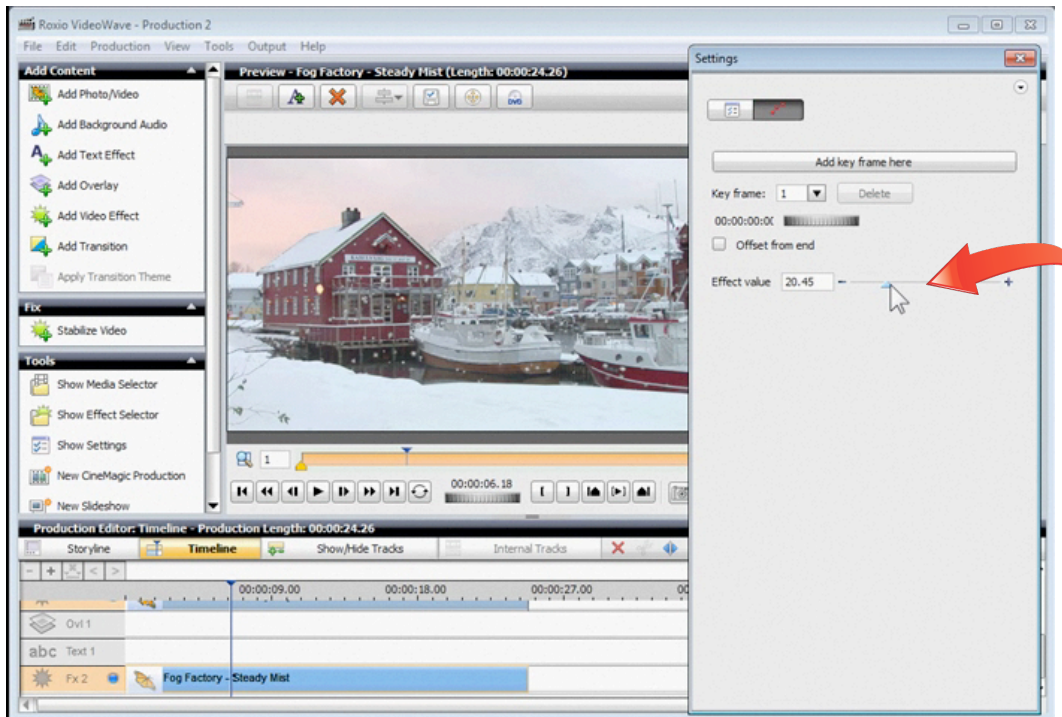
Roxio VideoWave - Production 2

File Edit Production View Tools Output Help

Add Content

Add Photo/Video

Add Background Audio

Add Text Effect

Add Overlay

Add Video Effect

Add Transition

Apply Transition Theme

Fix

Stabilize Video

Tools

Show Media Selector

Show Effect Selector

Show Settings

New CineMagic Production

New Slideshow

Preview - Fog Factory - Steady Mist (Length: 00:00:24.26)

1

00:00:06.18

Settings

Add key frame here

Key frame: 1

Delete

00:00:00:0(

Offset from end

Effect value 20.45

Production Editor: Timeline - Production Length: 00:00:24.26

Storyline

Timeline

Show/Hide Tracks

Internal Tracks

00:00:09.00

00:00:18.00

00:00:27.00

Ovl 1

abc Text 1

Fx 2

Fog Factory - Steady Mist